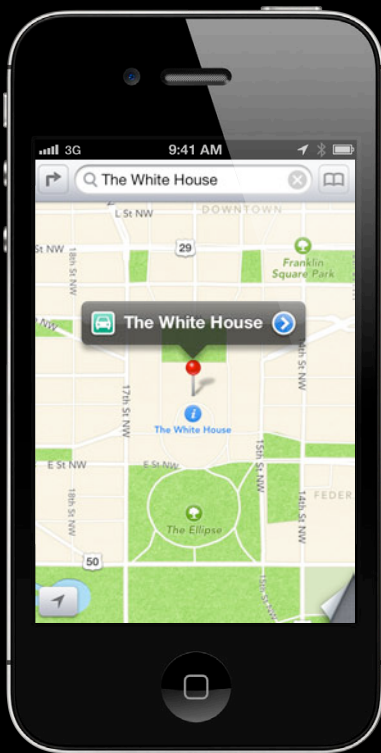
3G
9:41 AM
The White House
L St NW
DOWNTOWN
29
Franklin Square Park
18th St NW
18th St NW
The White House
17th St NW
The White House
15th St NW
14th St NW
E St NW
E St NW
FEDER
18th St NW
The Ellipse
50
15th St NW